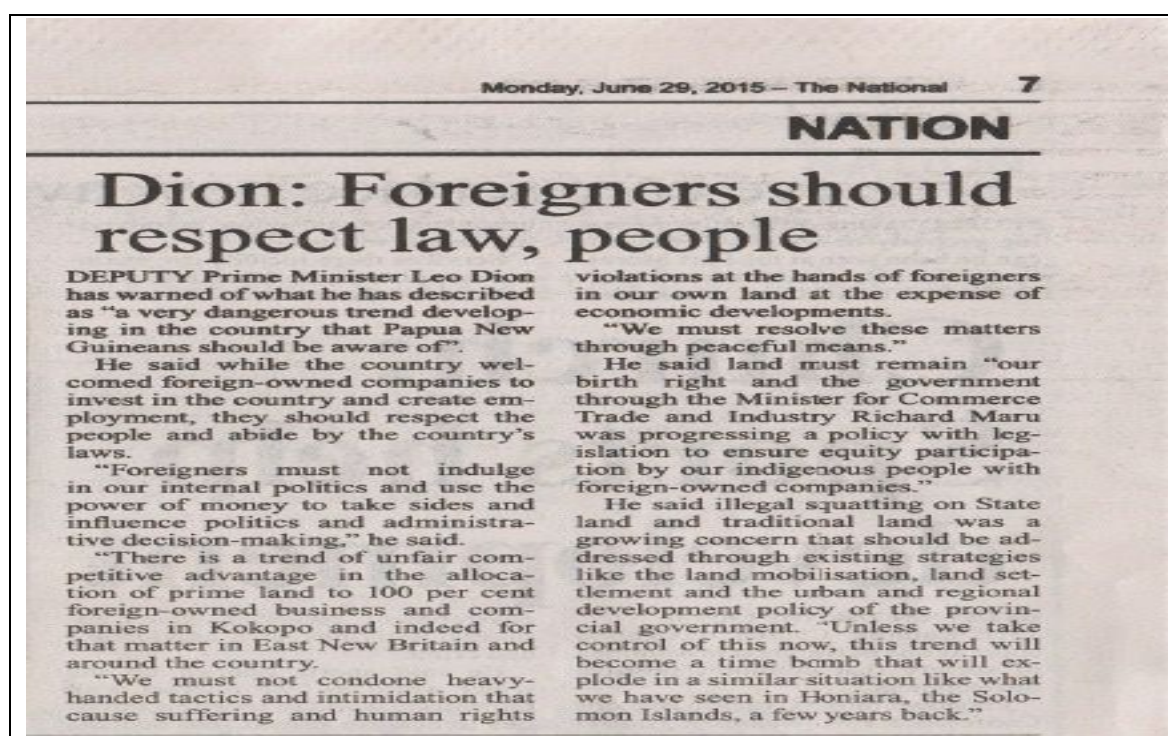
Monday, June 29, 2015 – The National 7

NATION

Dion: Foreigners should respect law, people

DEPUTY Prime Minister Leo Dion has warned of what he has described as "a very dangerous trend developing in the country that Papua New Guineans should be aware of".

He said while the country welcomed foreign-owned companies to invest in the country and create employment, they should respect the people and abide by the country's laws.

"Foreigners must not indulge in our internal politics and use the power of money to take sides and influence politics and administrative decision-making," he said.

"There is a trend of unfair competitive advantage in the allocation of prime land to 100 per cent foreign-owned business and companies in Kokopo and indeed for that matter in East New Britain and around the country.

"We must not condone heavy-handed tactics and intimidation that cause suffering and human rights violations at the hands of foreigners in our own land at the expense of economic developments.

"We must resolve these matters through peaceful means."

He said land must remain "our birth right and the government through the Minister for Commerce Trade and Industry Richard Maru was progressing a policy with legislation to ensure equity participation by our indigenous people with foreign-owned companies."

He said illegal squatting on State land and traditional land was a growing concern that should be addressed through existing strategies like the land mobilisation, land settlement and the urban and regional development policy of the provincial government. "Unless we take control of this now, this trend will become a time bomb that will explode in a similar situation like what we have seen in Honiara, the Solomon Islands, a few years back."